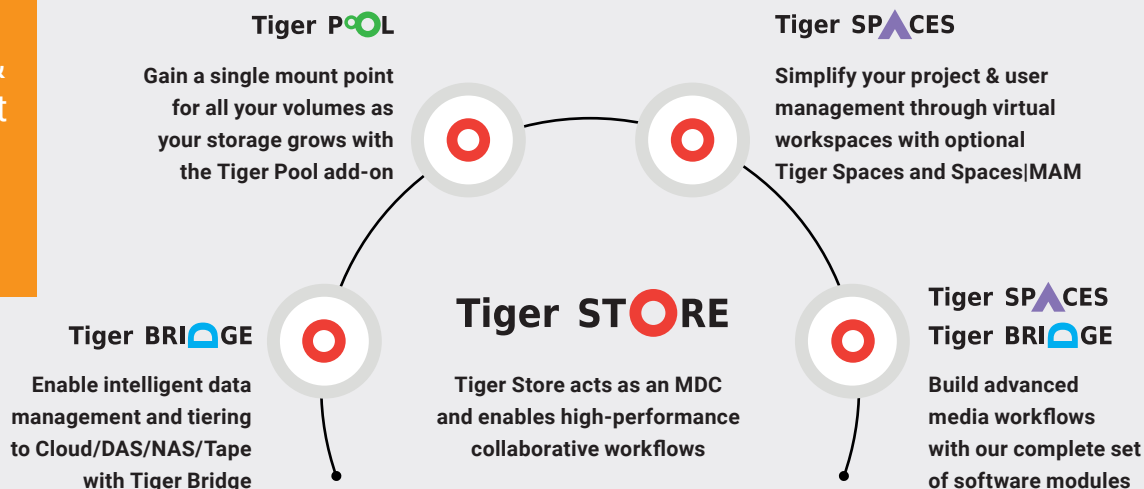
Tiger POOL

Gain a single mount point for all your volumes as your storage grows with the Tiger Pool add-on

Tiger SPACES

Simplify your project & user management through virtual workspaces with optional Tiger Spaces and Spaces|MAM

Tiger BRIDGE

Enable intelligent data management and tiering to Cloud/DAS/NAS/Tape with Tiger Bridge

Tiger STORE

Tiger Store acts as an MDC and enables high-performance collaborative workflows

Tiger SPACES
Tiger BRIDGE

Build advanced media workflows with our complete set of software modules